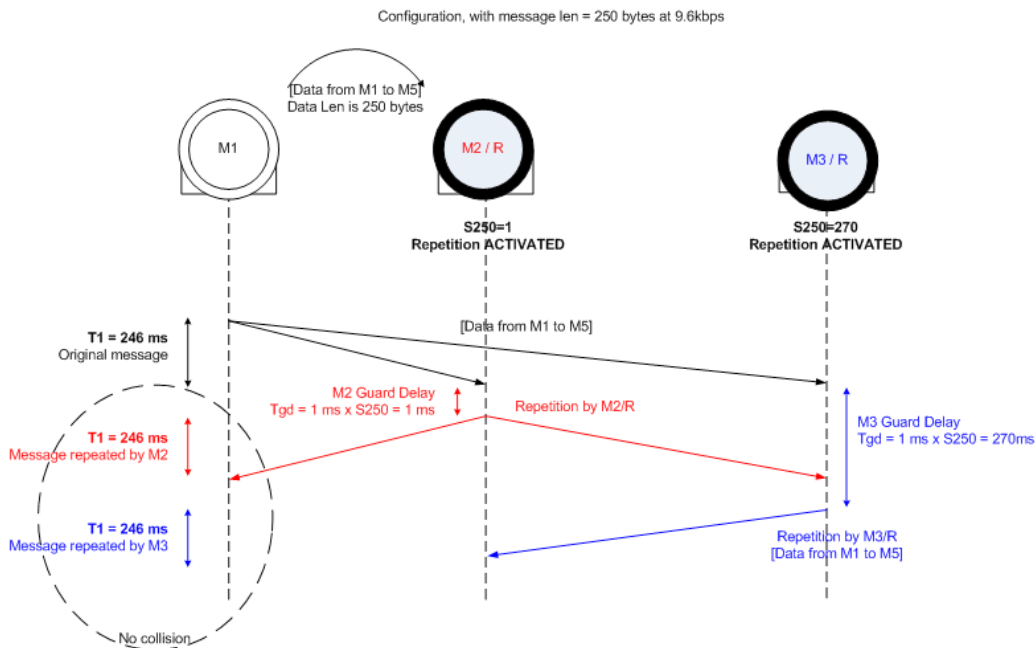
Configuration, with message len = 250 bytes at 9.6kbps

[Data from M1 to M5]
Data Len is 250 bytes

M1

M2 / R

M3 / R

S250=1
Repetition ACTIVATED

S250=270
Repetition ACTIVATED

T1 = 246 ms
Original message

[Data from M1 to M5]

M2 Guard Delay
Tgd = 1 ms x S250 = 1 ms

Repetition by M2/R

M3 Guard Delay
Tgd = 1 ms x S250 = 270ms

T1 = 246 ms
Message repeated by M2

T1 = 246 ms
Message repeated by M3

Repetition by M3/R
[Data from M1 to M5]

No collision